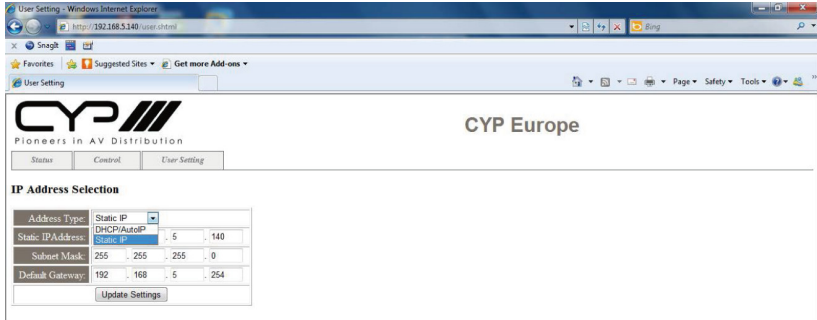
User Setting - Windows Internet Explorer

http://192.168.5.140/user.shtml

Bing

Snagit

Favorites | Suggested Sites ▾ | Get more Add-ons ▾

User Setting

Page ▾ Safety ▾ Tools ▾

CYP

Pioneers in AV Distribution

CYP Europe

Status | Control | User Setting

IP Address Selection

| Address Type: | Static IP |
|---|---|
| Static IPAddress: | DHCP/AutoIP / Static IP . 5 . 140 |
| Subnet Mask: | 255 . 255 . 255 . 0 |
| Default Gateway: | 192 . 168 . 5 . 254 |

Update Settings